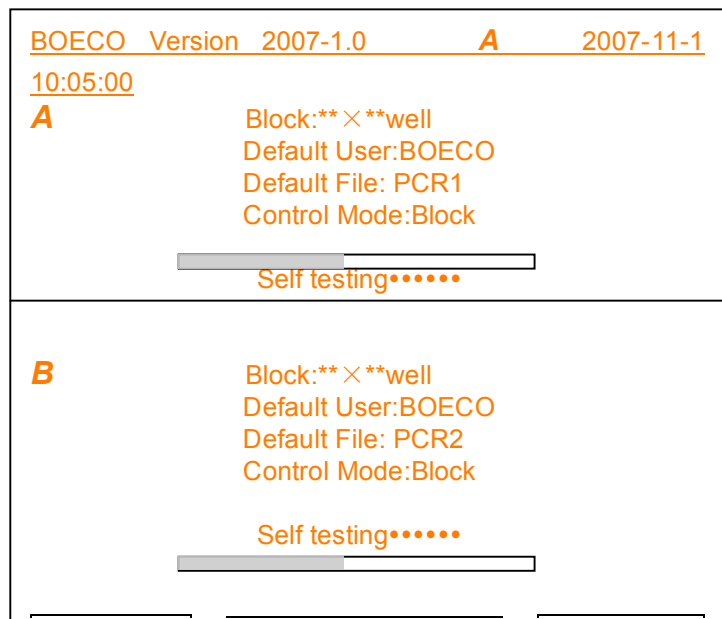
BOECO Version 2007-1.0 A 2007-11-1 10:05:00

A

Block:**×**well
Default User:BOECO
Default File: PCR1
Control Mode:Block

Self testing••••••

B

Block:**×**well
Default User:BOECO
Default File: PCR2
Control Mode:Block

Self testing••••••